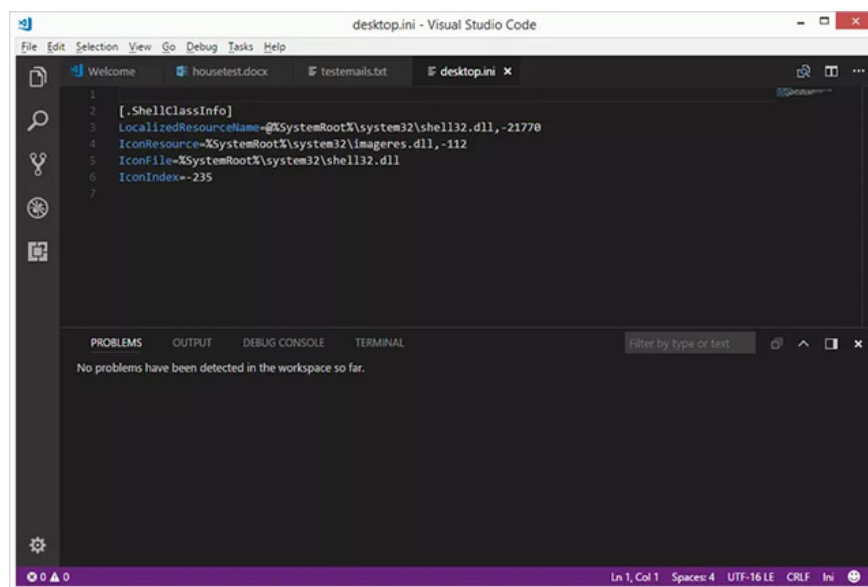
desktop.ini - Visual Studio Code

File Edit Selection View Go Debug Tasks Help

Welcome housetest.docx testemails.txt desktop.ini ×

1
2 [.ShellClassInfo]
3 LocalizedResourceName=@%SystemRoot%\system32\shell32.dll,-21770
4 IconResource=%SystemRoot%\system32\imageres.dll,-112
5 IconFile=%SystemRoot%\system32\shell32.dll
6 IconIndex=-235
7

PROBLEMS OUTPUT DEBUG CONSOLE TERMINAL

Filter by type or text

No problems have been detected in the workspace so far.

0 0

Ln 1, Col 1 Spaces: 4 UTF-16 LE CRLF Ini